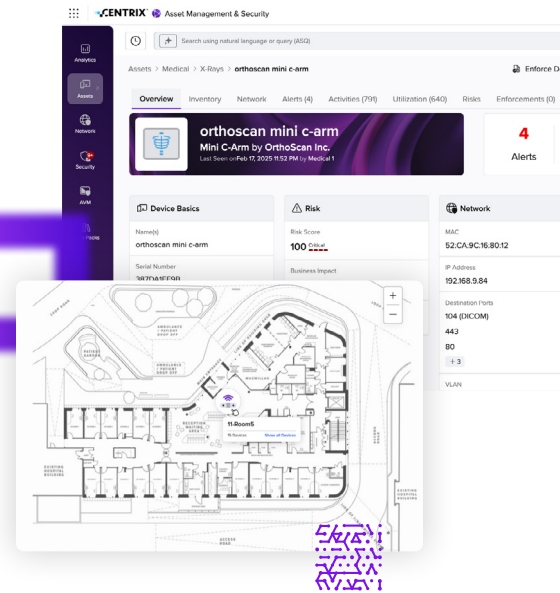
CENTRIX Asset Management & Security

Search using natural language or query (ASQ)

Analytics
Assets
Network
Security
AVM

Assets > Medical > X-Rays > orthoscan mini c-arm

Enforce D

Overview Inventory Network Alerts (4) Activities (791) Utilization (640) Risks Enforcements (0)

orthoscan mini c-arm
Mini C-Arm by OrthoScan Inc.
Last Seen on Feb 17, 2025 11:52 PM by Medical 1

4
Alerts

Device Basics
Name(s)
orthoscan mini c-arm
Serial Number
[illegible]

Risk
Risk Score
100 Critical
Business Impact

Network
MAC
52:CA:9C:16:80.12
IP Address
192.168.9.84
Destination Ports
104 (DICOM)
443
80
+3
VLAN

+
−

11-Room5
16 Devices
Show all Devices

AMBULANCE / PATIENT DROP OFF
AMBULANCE / PATIENT DROP OFF
PATIENT GARDEN
RECEPTION WAITING AREA
EXISTING HOSPITAL BUILDING
EXISTING HOSPITAL BUILDING